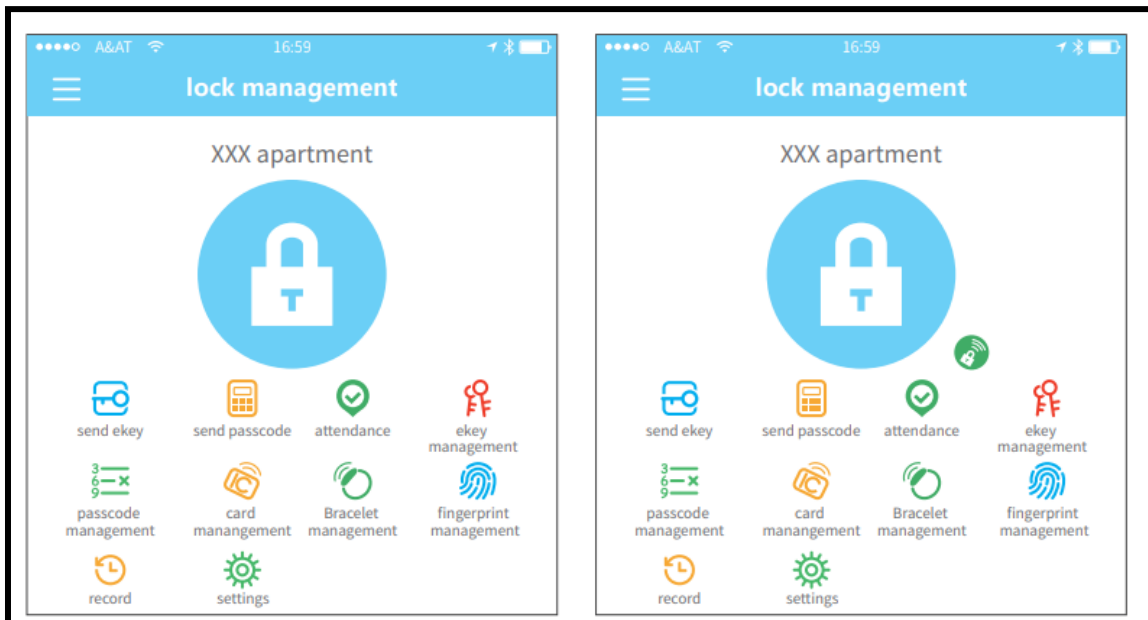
●●●●○ A&AT 16:59

lock management

XXX apartment

send ekey
send passcode
attendance
ekey management
3 6 9
passcode management
card manangement
Bracelet management
fingerprint management
record
settings

●●●●○ A&AT 16:59

lock management

XXX apartment

send ekey
send passcode
attendance
ekey management
3 6 9
passcode management
card manangement
Bracelet management
fingerprint management
record
settings